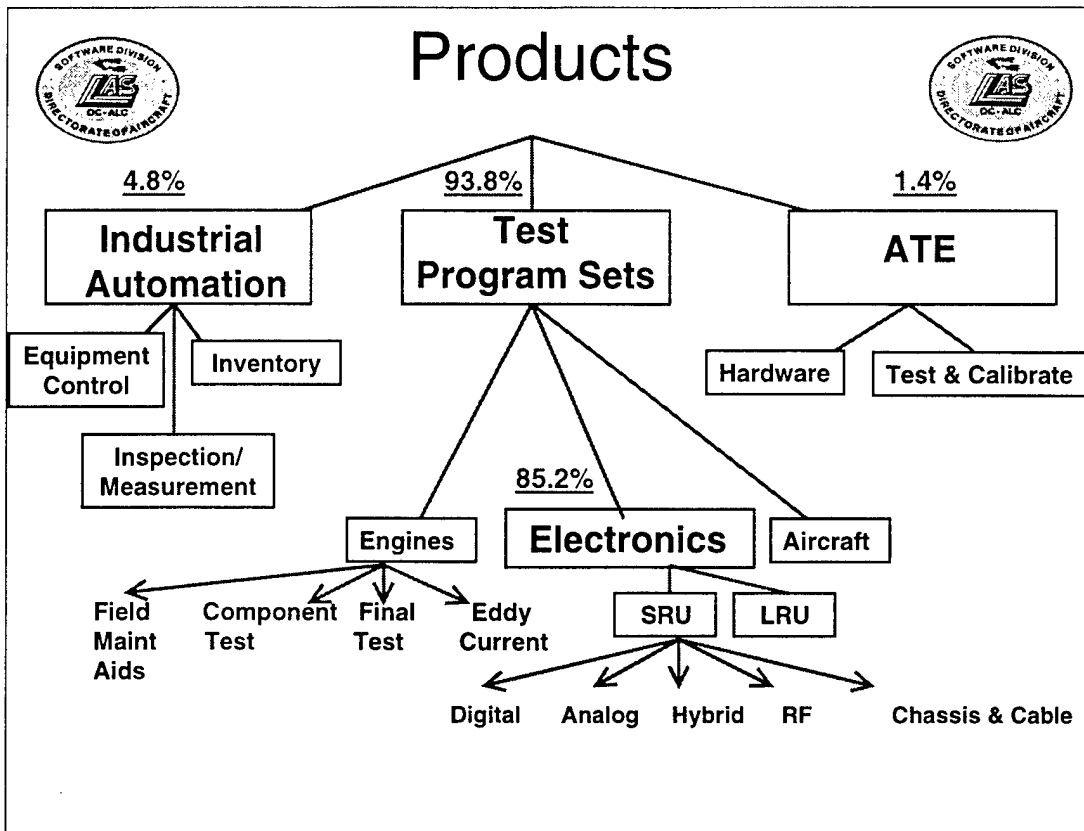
SOFTWARE DIVISION
LAS
OC-ALC
DIRECTORATE OF AIRCRAFT

Products

SOFTWARE DIVISION
LAS
OC-ALC
DIRECTORATE OF AIRCRAFT

4.8%
Industrial Automation

93.8%
Test Program Sets

1.4%
ATE

Equipment Control

Inventory

Inspection/ Measurement

Hardware

Test & Calibrate

85.2%

Engines

Electronics

Aircraft

Field Maint Aids

Component Test

Final Test

Eddy Current

SRU

LRU

Digital

Analog

Hybrid

RF

Chassis & Cable